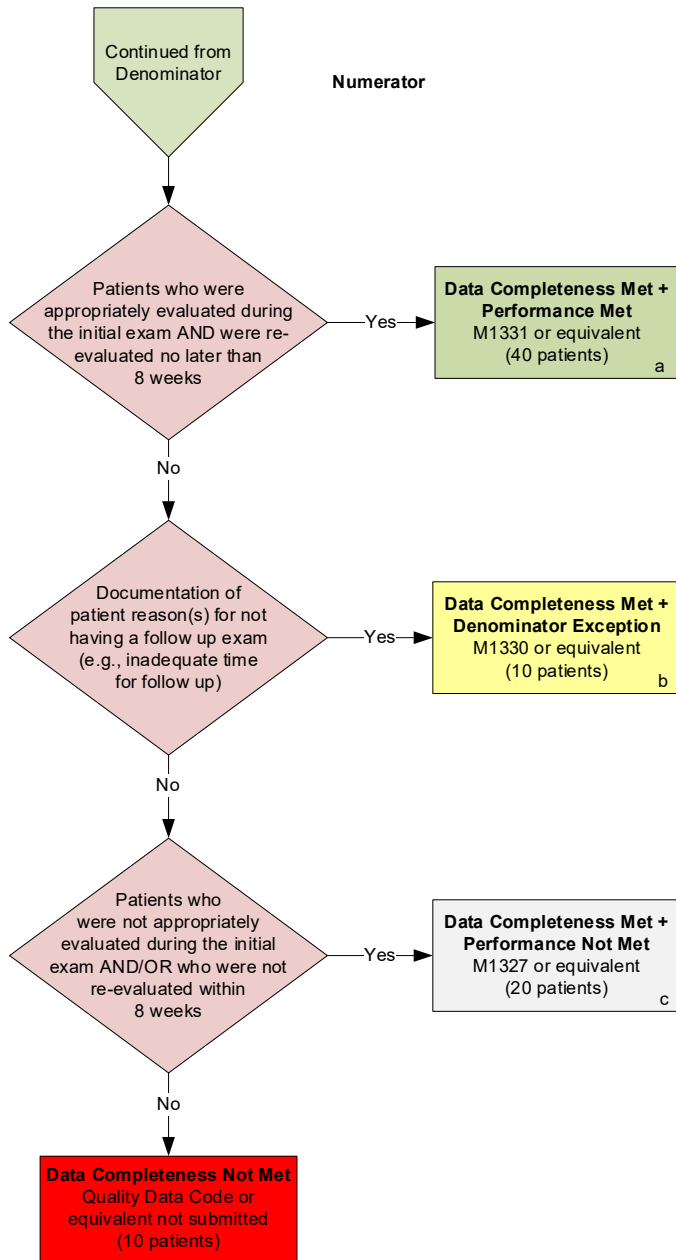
Continued from Denominator

Numerator

Patients who were appropriately evaluated during the initial exam AND were re-evaluated no later than 8 weeks

Yes

Data Completeness Met + Performance Met
M1331 or equivalent
(40 patients)
a

No

Documentation of patient reason(s) for not having a follow up exam (e.g., inadequate time for follow up)

Yes

Data Completeness Met + Denominator Exception
M1330 or equivalent
(10 patients)
b

No

Patients who were not appropriately evaluated during the initial exam AND/OR who were not re-evaluated within 8 weeks

Yes

Data Completeness Met + Performance Not Met
M1327 or equivalent
(20 patients)
c

No

Data Completeness Not Met
Quality Data Code or equivalent not submitted
(10 patients)